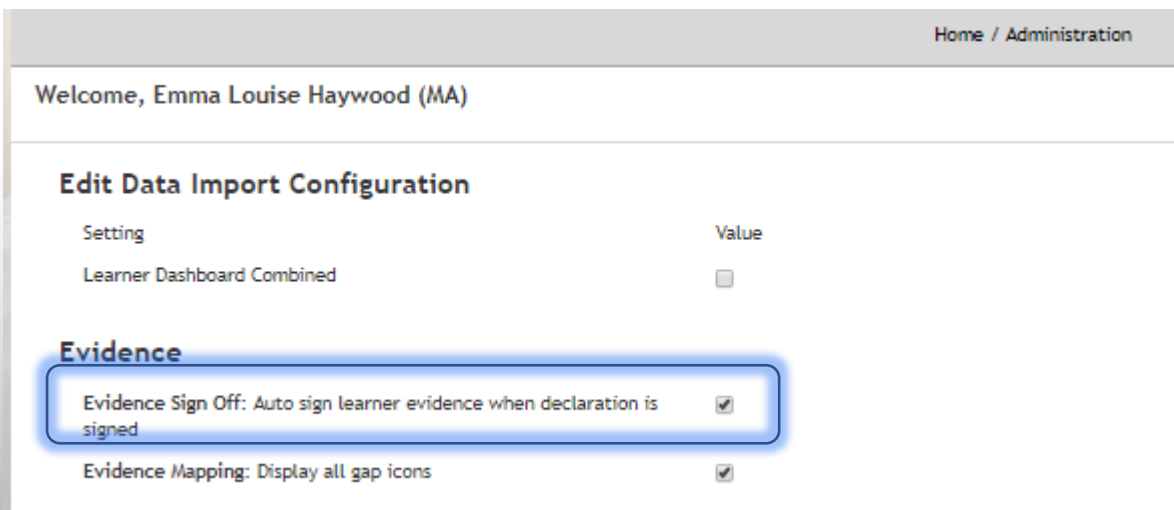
Home / Administration

Welcome, Emma Louise Haywood (MA)

Edit Data Import Configuration

| Setting | Value |
|---|---|
| Learner Dashboard Combined | ☐ |

Evidence

| | |
|---|---|
| Evidence Sign Off: Auto sign learner evidence when declaration is signed | ☑ |
| Evidence Mapping: Display all gap icons | ☑ |